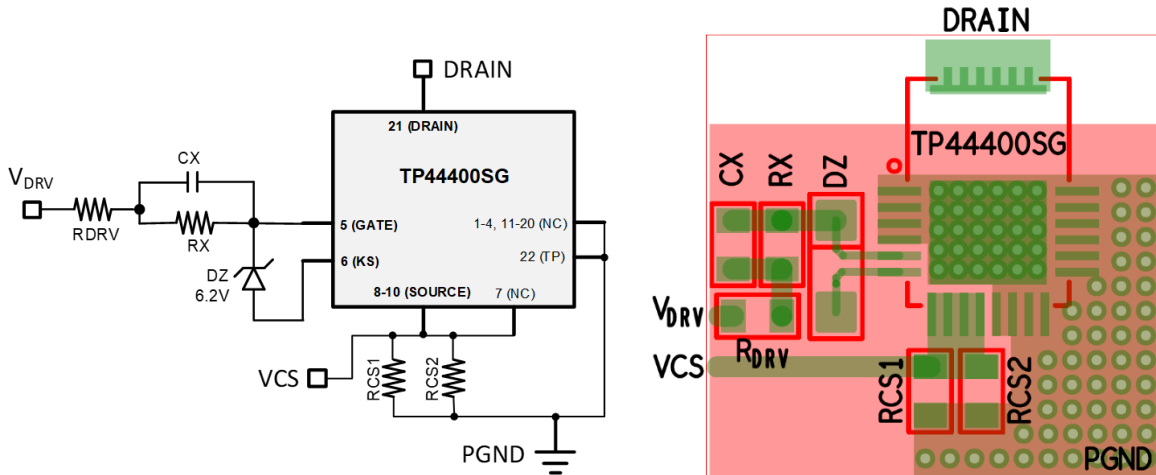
DRAIN
21 (DRAIN)
TP44400SG
$V_{DRV}$
CX
RDRV
RX
5 (GATE)
6 (KS)
1-4, 11-20 (NC)
22 (TP)
DZ
6.2V
8-10 (SOURCE)
7 (NC)
VCS
RCS1
RCS2
PGND

DRAIN
TP44400SG
CX
RX
DZ
$V_{DRV}$
$R_{DRV}$
VCS
RCS1
RCS2
PGND